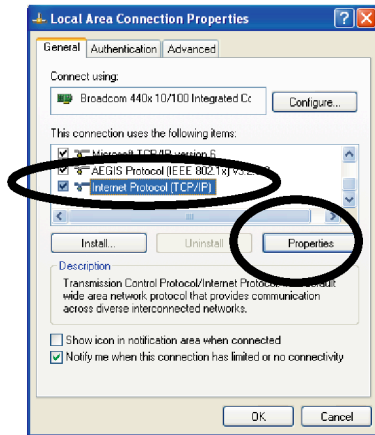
Local Area Connection Properties

General | Authentication | Advanced

Connect using:

Broadcom 440x 10/100 Integrated Cc

Configure...

This connection uses the following items:

Microsoft TCP/IP version 6

AEGIS Protocol (IEEE 802.1x) v3.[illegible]

Internet Protocol (TCP/IP)

Install... | Uninstall | Properties

Description

Transmission Control Protocol/Internet Protocol. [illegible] default wide area network protocol that provides communication across diverse interconnected networks.

Show icon in notification area when connected

Notify me when this connection has limited or no connectivity

OK | Cancel